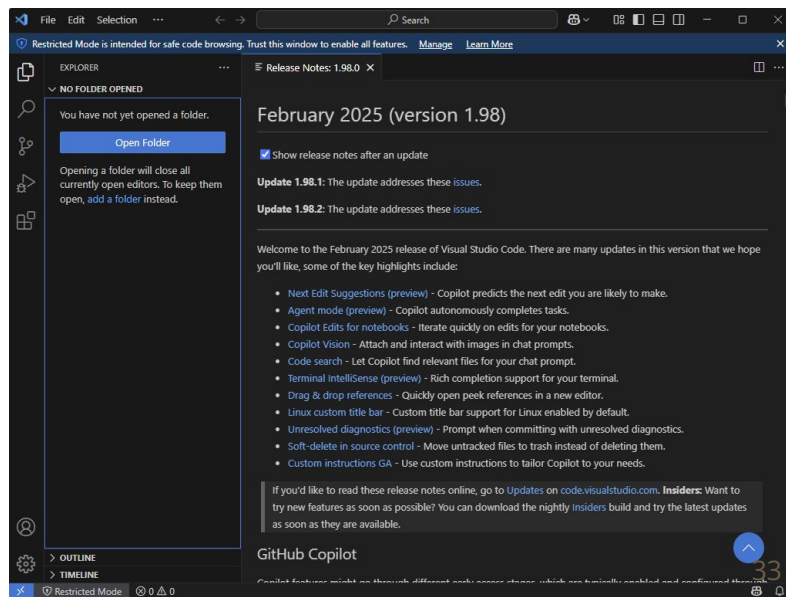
File Edit Selection ···

Search

Restricted Mode is intended for safe code browsing. Trust this window to enable all features. Manage Learn More

EXPLORER ···

NO FOLDER OPENED

You have not yet opened a folder.

Open Folder

Opening a folder will close all currently open editors. To keep them open, add a folder instead.

Release Notes: 1.98.0 ×

February 2025 (version 1.98)

Show release notes after an update

**Update 1.98.1**: The update addresses these issues.

**Update 1.98.2**: The update addresses these issues.

Welcome to the February 2025 release of Visual Studio Code. There are many updates in this version that we hope you'll like, some of the key highlights include:

- Next Edit Suggestions (preview) - Copilot predicts the next edit you are likely to make.
- Agent mode (preview) - Copilot autonomously completes tasks.
- Copilot Edits for notebooks - Iterate quickly on edits for your notebooks.
- Copilot Vision - Attach and interact with images in chat prompts.
- Code search - Let Copilot find relevant files for your chat prompt.
- Terminal IntelliSense (preview) - Rich completion support for your terminal.
- Drag & drop references - Quickly open peek references in a new editor.
- Linux custom title bar - Custom title bar support for Linux enabled by default.
- Unresolved diagnostics (preview) - Prompt when committing with unresolved diagnostics.
- Soft-delete in source control - Move untracked files to trash instead of deleting them.
- Custom instructions GA - Use custom instructions to tailor Copilot to your needs.

If you'd like to read these release notes online, go to Updates on code.visualstudio.com. **Insiders:** Want to try new features as soon as possible? You can download the nightly Insiders build and try the latest updates as soon as they are available.

GitHub Copilot

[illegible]

> OUTLINE

> TIMELINE

Restricted Mode ⊗ 0 ⚠ 0

33